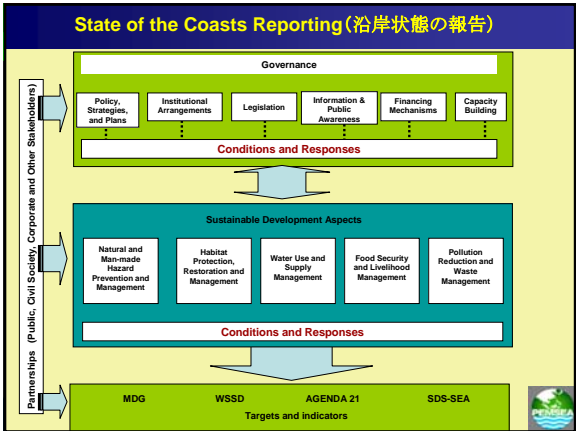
State of the Coasts Reporting（沿岸状態の報告）

Governance

Policy, Strategies, and Plans

Institutional Arrangements

Legislation

Information & Public Awareness

Financing Mechanisms

Capacity Building

Conditions and Responses

Sustainable Development Aspects

Natural and Man-made Hazard Prevention and Management

Habitat Protection, Restoration and Management

Water Use and Supply Management

Food Security and Livelihood Management

Pollution Reduction and Waste Management

Conditions and Responses

MDG

WSSD

AGENDA 21

SDS-SEA

Targets and indicators

Partnerships (Public, Civil Society, Corporate and Other Stakeholders)

PEMSEA